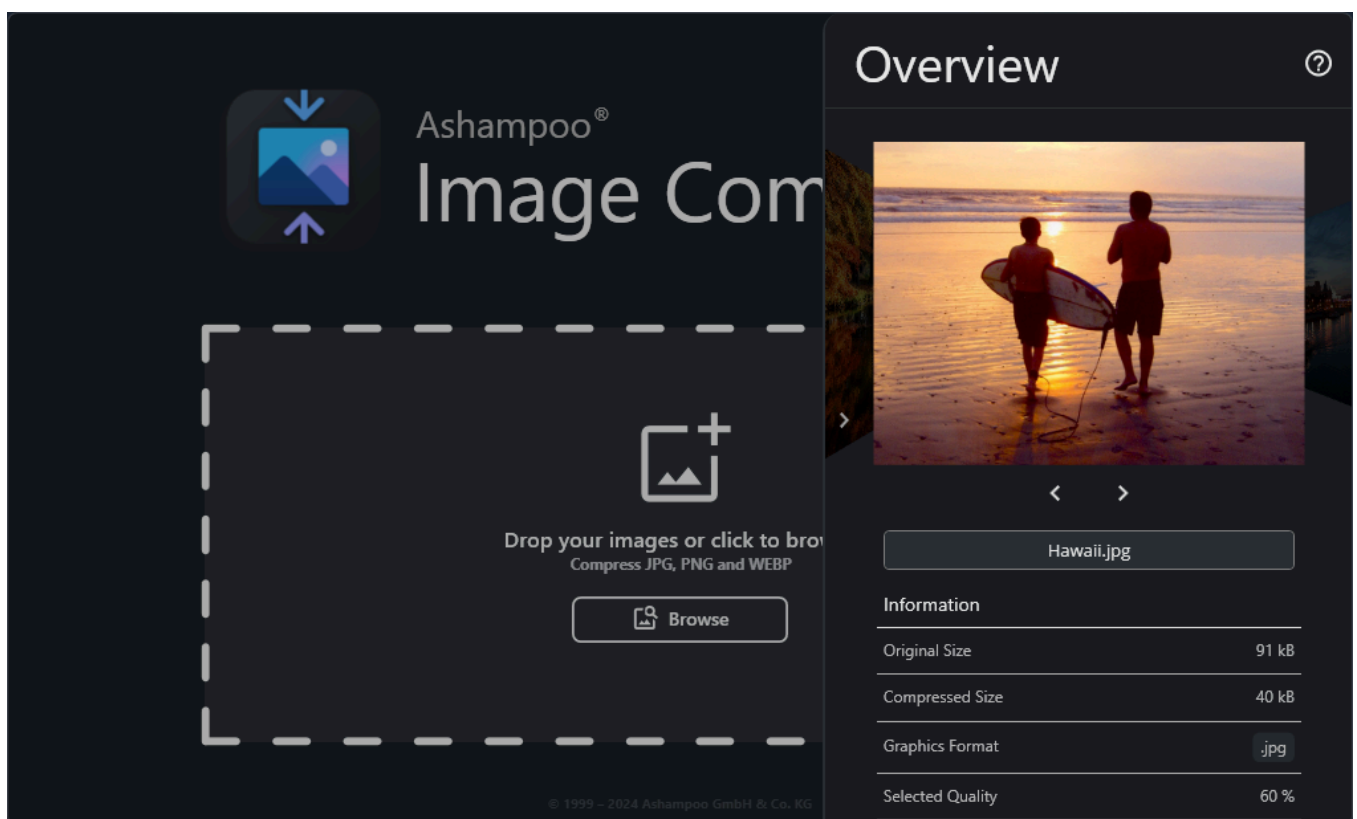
Ashampoo®
Image Com

Drop your images or click to brow
Compress JPG, PNG and WEBP

Browse

© 1999 - 2024 Ashampoo GmbH & Co. KG

Overview

Hawaii.jpg

Information

| | |
|---|---|
| Original Size | 91 kB |
| Compressed Size | 40 kB |
| Graphics Format | .jpg |
| Selected Quality | 60 % |